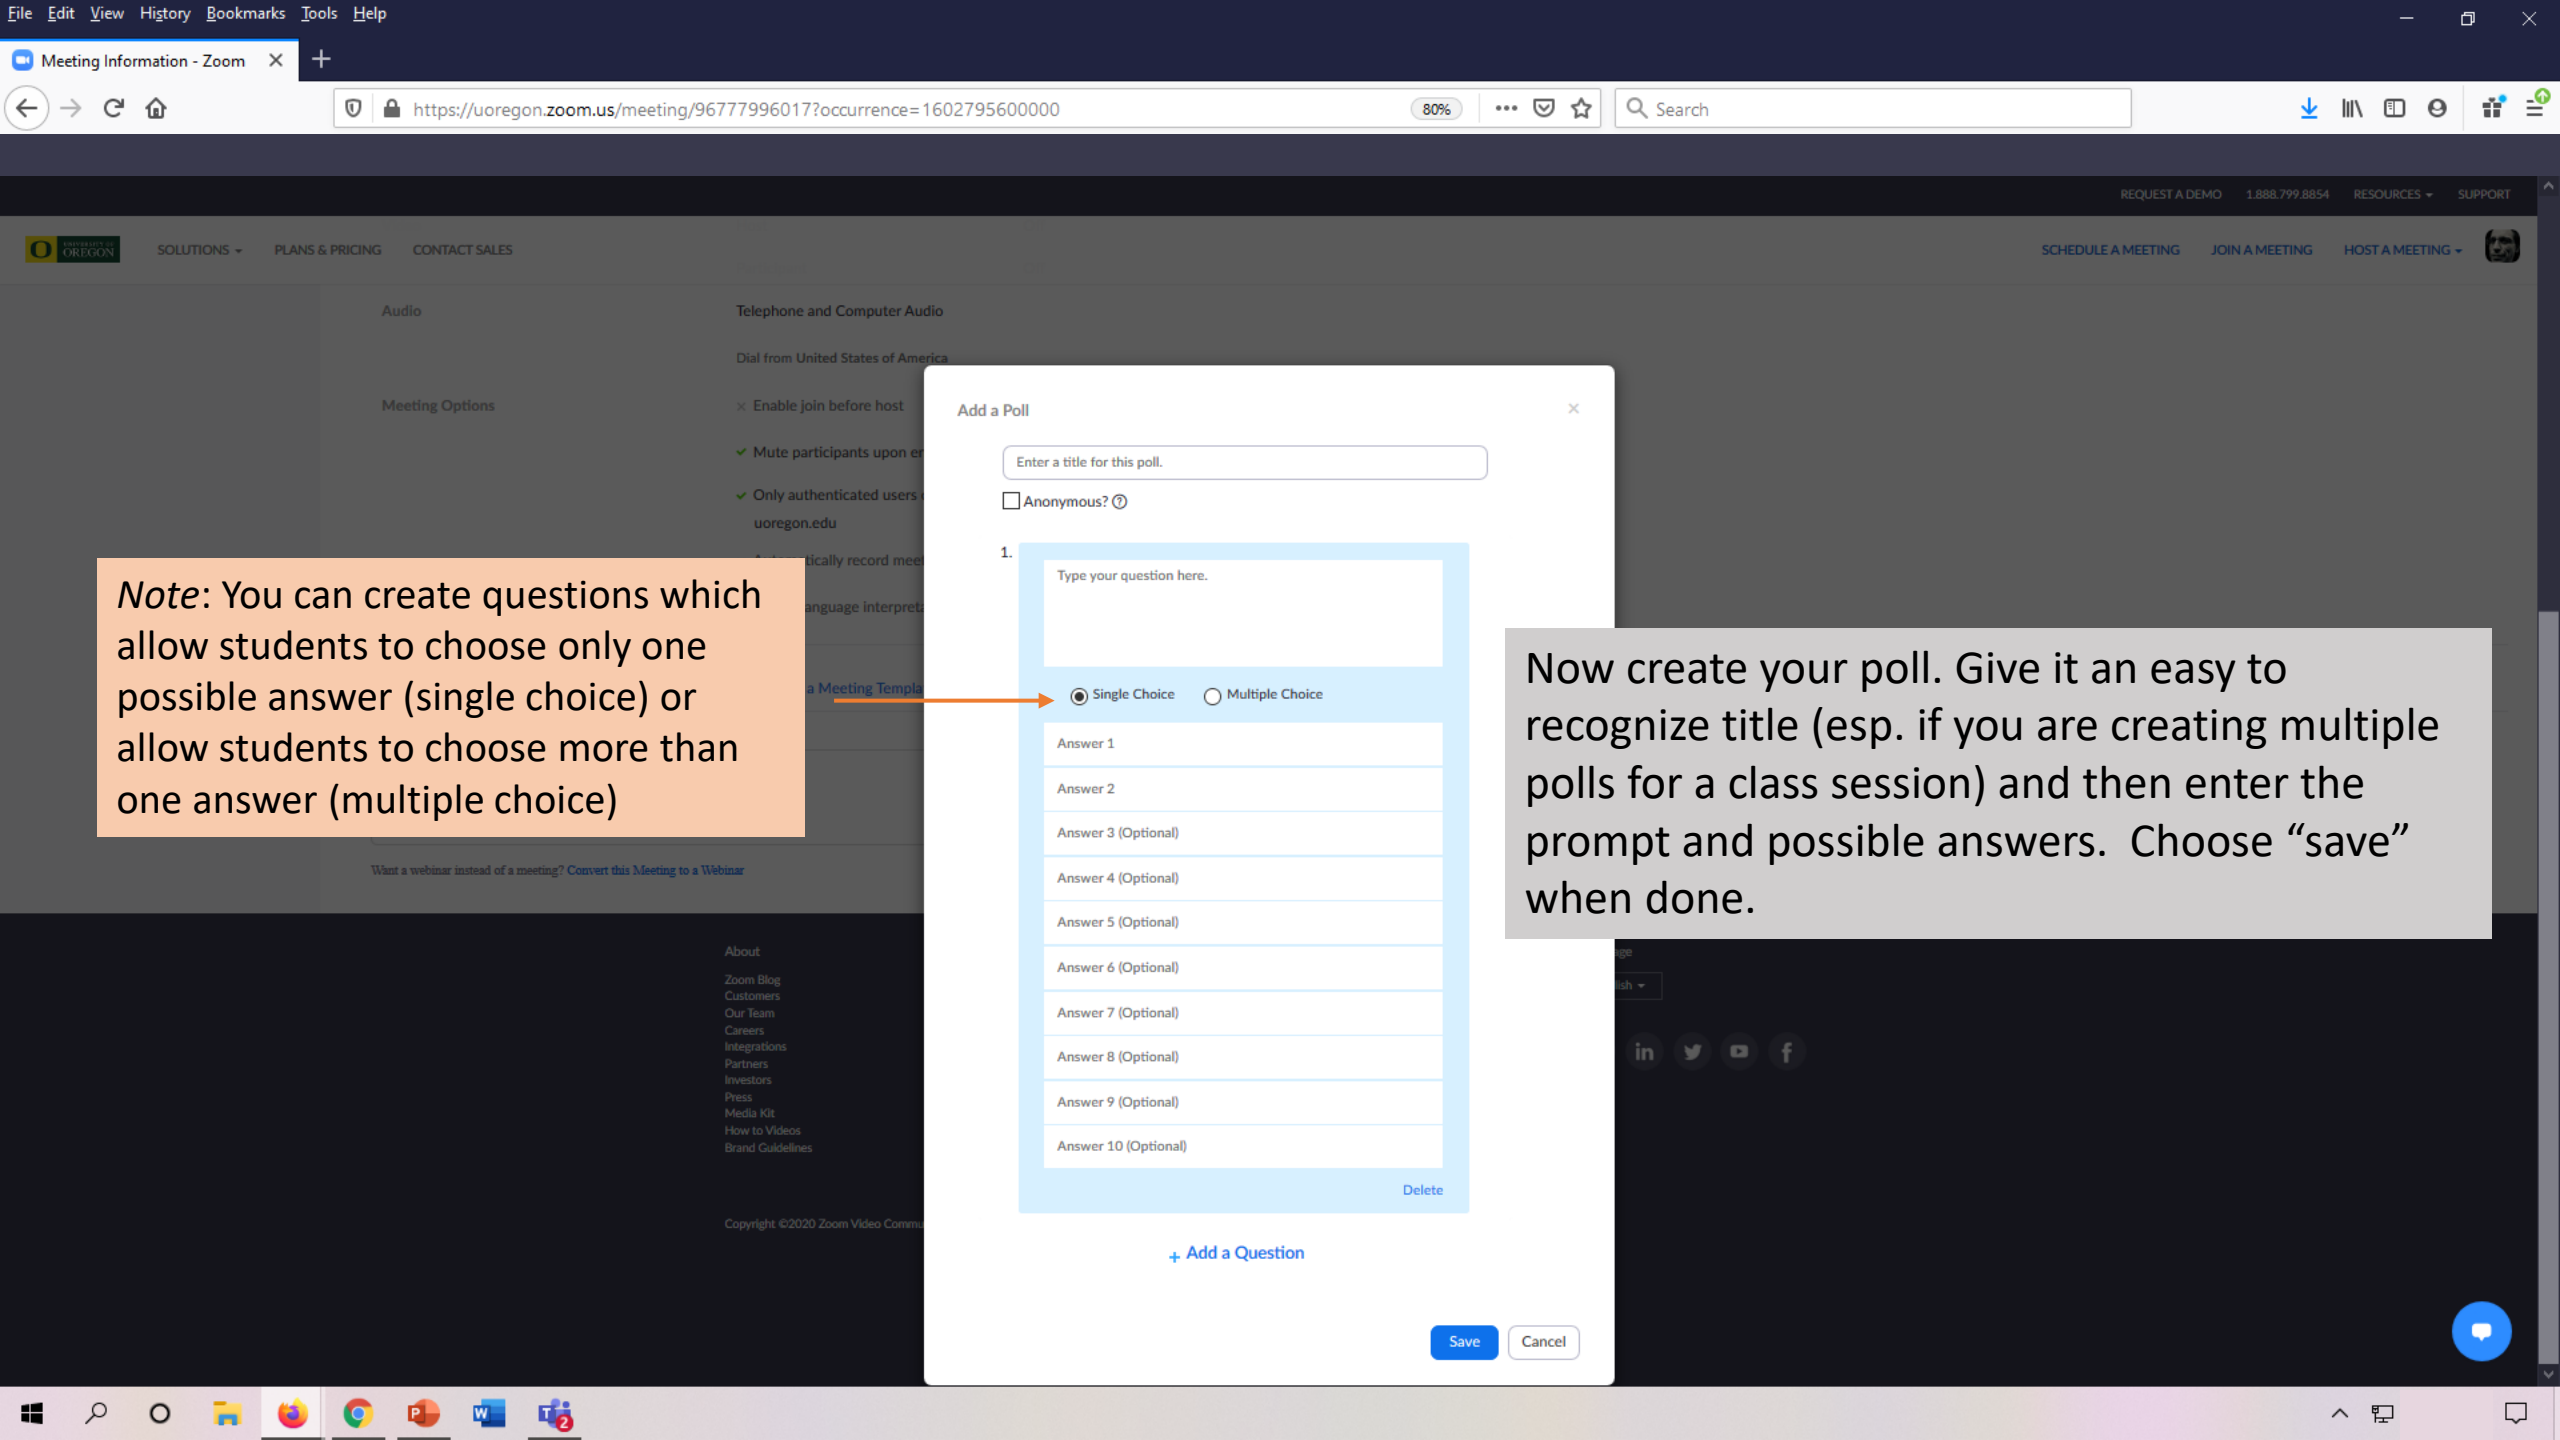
File Edit View History Bookmarks Tools Help

Meeting Information - Zoom

https://uoregon.zoom.us/meeting/96777996017?occurrence=1602795600000

80%

Search

REQUEST A DEMO 1.888.799.8854 RESOURCES SUPPORT

UNIVERSITY OF OREGON

SOLUTIONS PLANS & PRICING CONTACT SALES

SCHEDULE A MEETING JOIN A MEETING HOST A MEETING

Audio

Telephone and Computer Audio

Dial from United States of America

Meeting Options

Enable join before host

Mute participants upon en

Only authenticated users

uoregon.edu

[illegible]tically record mee

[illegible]anguage interpret

a Meeting Templa

Want a webinar instead of a meeting? Convert this Meeting to a Webinar

About

Zoom Blog
Customers
Our Team
Careers
Integrations
Partners
Investors
Press
Media Kit
How to Videos
Brand Guidelines

Copyright ©2020 Zoom Video Commu

Add a Poll

Enter a title for this poll.

Anonymous?

1.

Type your question here.

Single Choice

Multiple Choice

Answer 1

Answer 2

Answer 3 (Optional)

Answer 4 (Optional)

Answer 5 (Optional)

Answer 6 (Optional)

Answer 7 (Optional)

Answer 8 (Optional)

Answer 9 (Optional)

Answer 10 (Optional)

Delete

+ Add a Question

Save

Cancel

*Note*: You can create questions which allow students to choose only one possible answer (single choice) or allow students to choose more than one answer (multiple choice)

Now create your poll. Give it an easy to recognize title (esp. if you are creating multiple polls for a class session) and then enter the prompt and possible answers. Choose “save” when done.